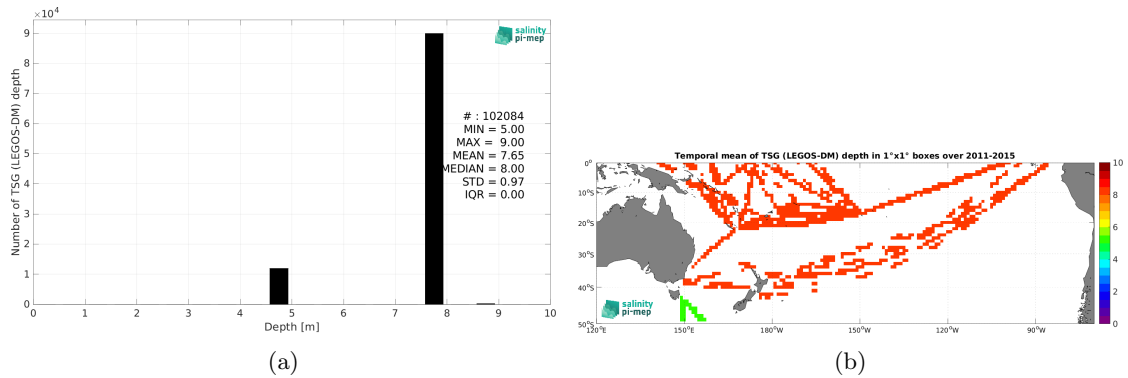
$\times 10^4$

salinity pi-mep

Number of TSG (LEGOS-DM) depth

9
8
7
6
5
4
3
2
1
0

# : 102084
MIN = 5.00
MAX = 9.00
MEAN = 7.65
MEDIAN = 8.00
STD = 0.97
IQR = 0.00

0 1 2 3 4 5 6 7 8 9 10

Depth [m]

(a)

Temporal mean of TSG (LEGOS-DM) depth in 1°x1° boxes over 2011-2015

0°
10°S
20°S
30°S
40°S
50°S

120°E 150°E 180°W 150°W 120°W 90°W

salinity pi-mep

10
8
6
4
2
0

(b)